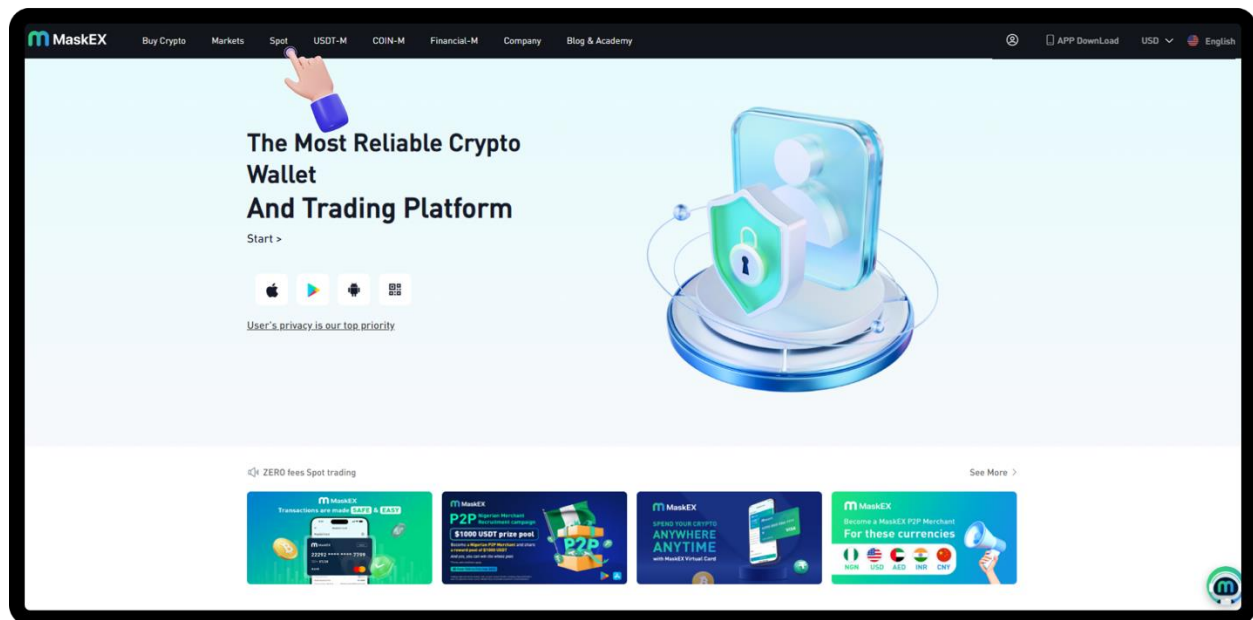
MaskEX Buy Crypto Markets Spot USDT-M COIN-M Financial-M Company Blog & Academy

APP DownLoad USD English

The Most Reliable Crypto Wallet
And Trading Platform

Start >

User's privacy is our top priority

ZERO fees Spot trading

See More >

MaskEX
Transactions are made SAFE & EASY

MaskEX
P2P Nigerian Merchant Recruitment campaign
$1000 USDT prize pool

MaskEX
SPEND YOUR CRYPTO
ANYWHERE
ANYTIME
with MaskEX Virtual Card

MaskEX
Become a MaskEX P2P Merchant
For these currencies
NGN USD AED INR CNY